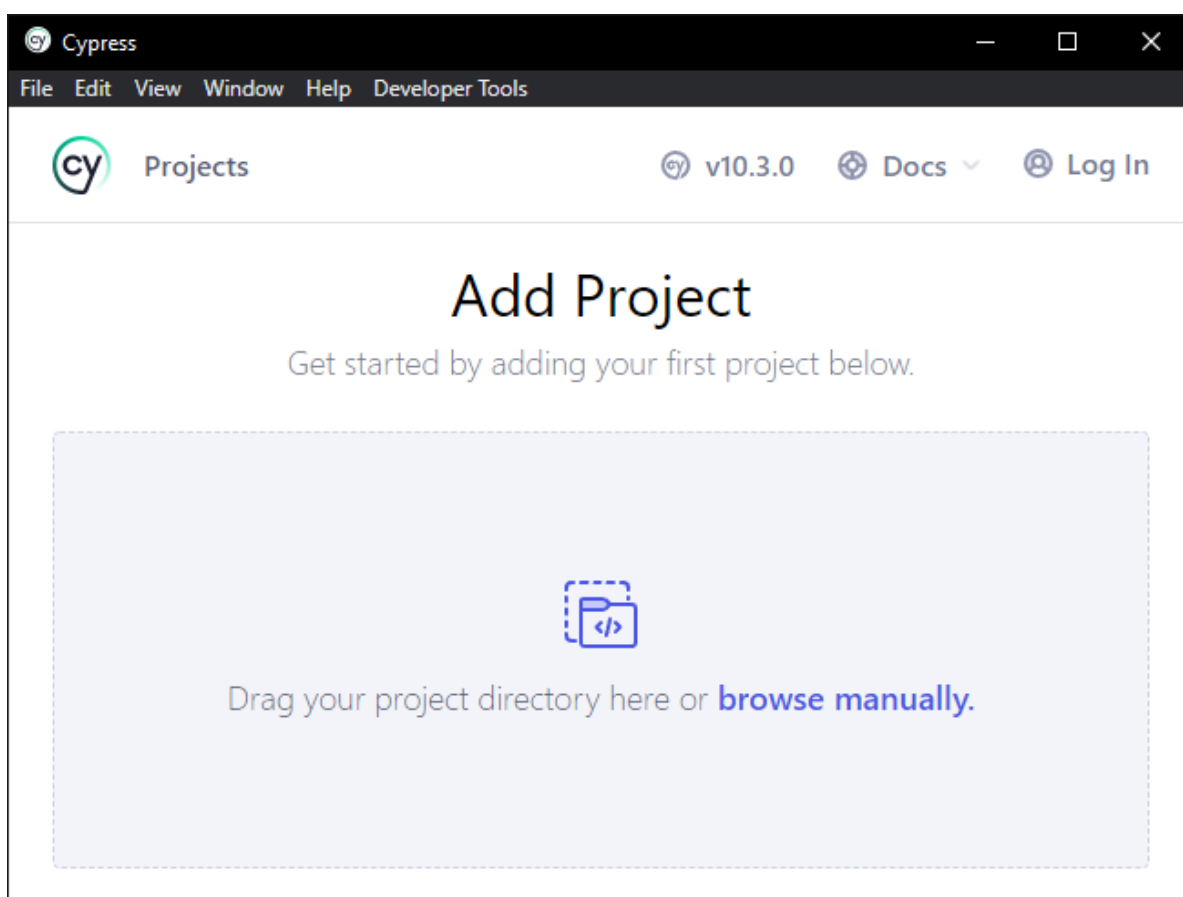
Cypress

File Edit View Window Help Developer Tools

cy Projects

v10.3.0 Docs Log In

Add Project

Get started by adding your first project below.

Drag your project directory here or browse manually.